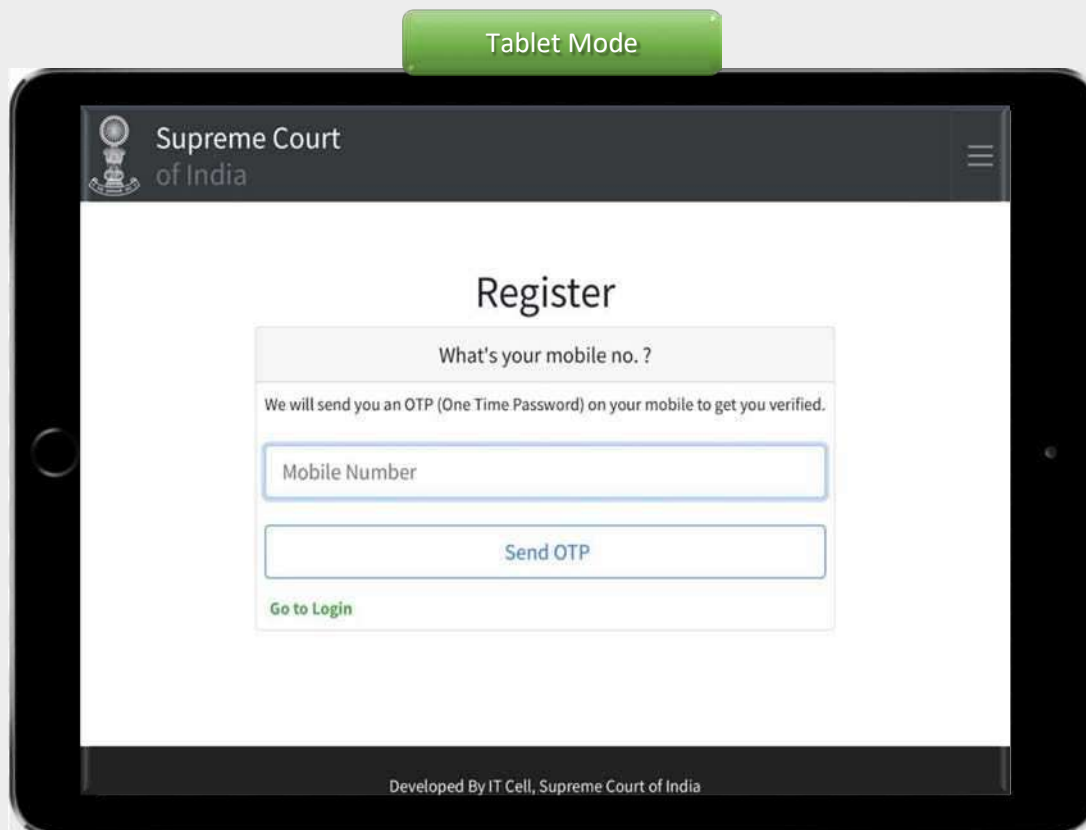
Tablet Mode

Supreme Court
of India

Register

What's your mobile no. ?

We will send you an OTP (One Time Password) on your mobile to get you verified.

Mobile Number

Send OTP

Go to Login

Developed By IT Cell, Supreme Court of India